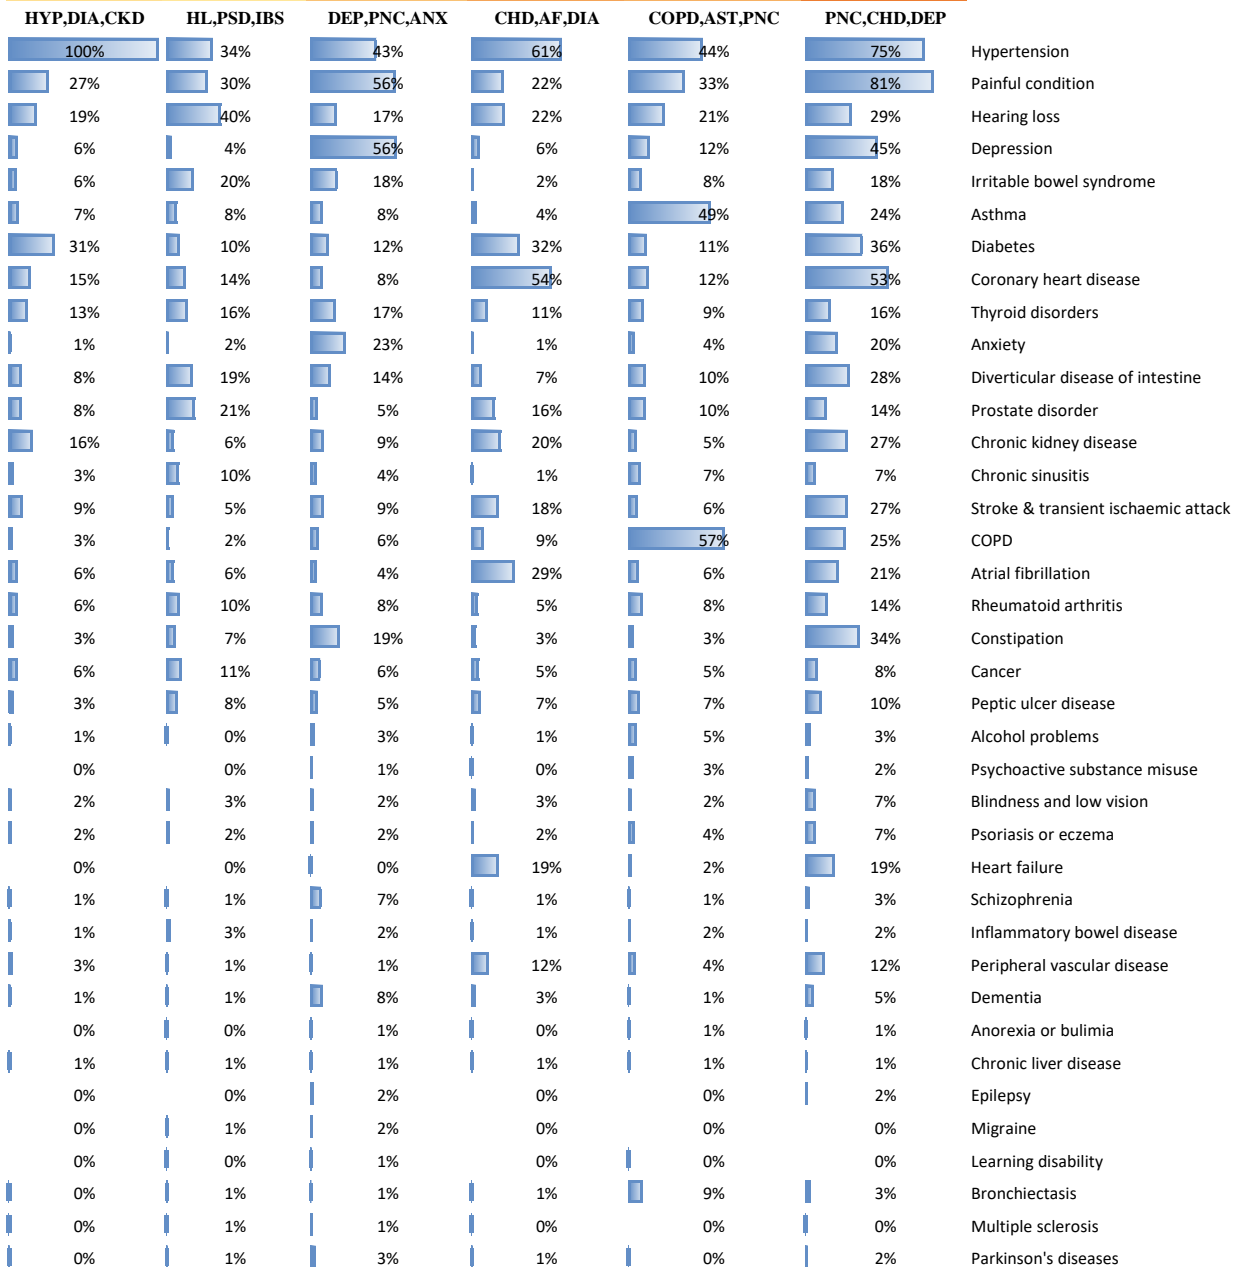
| HYP,DIA,CKD | HL,PSD,IBS | DEP,PNC,ANX | CHD,AF,DIA | COPD,AST,PNC | PNC,CHD,DEP | |
|---|---|---|---|---|---|---|
| 100% | 34% | 43% | 61% | 44% | 75% | Hypertension |
| 27% | 30% | 56% | 22% | 33% | 81% | Painful condition |
| 19% | 40% | 17% | 22% | 21% | 29% | Hearing loss |
| 6% | 4% | 56% | 6% | 12% | 45% | Depression |
| 6% | 20% | 18% | 2% | 8% | 18% | Irritable bowel syndrome |
| 7% | 8% | 8% | 4% | 49% | 24% | Asthma |
| 31% | 10% | 12% | 32% | 11% | 36% | Diabetes |
| 15% | 14% | 8% | 54% | 12% | 53% | Coronary heart disease |
| 13% | 16% | 17% | 11% | 9% | 16% | Thyroid disorders |
| 1% | 2% | 23% | 1% | 4% | 20% | Anxiety |
| 8% | 19% | 14% | 7% | 10% | 28% | Diverticular disease of intestine |
| 8% | 21% | 5% | 16% | 10% | 14% | Prostate disorder |
| 16% | 6% | 9% | 20% | 5% | 27% | Chronic kidney disease |
| 3% | 10% | 4% | 1% | 7% | 7% | Chronic sinusitis |
| 9% | 5% | 9% | 18% | 6% | 27% | Stroke & transient ischaemic attack |
| 3% | 2% | 6% | 9% | 57% | 25% | COPD |
| 6% | 6% | 4% | 29% | 6% | 21% | Atrial fibrillation |
| 6% | 10% | 8% | 5% | 8% | 14% | Rheumatoid arthritis |
| 3% | 7% | 19% | 3% | 3% | 34% | Constipation |
| 6% | 11% | 6% | 5% | 5% | 8% | Cancer |
| 3% | 8% | 5% | 7% | 7% | 10% | Peptic ulcer disease |
| 1% | 0% | 3% | 1% | 5% | 3% | Alcohol problems |
| 0% | 0% | 1% | 0% | 3% | 2% | Psychoactive substance misuse |
| 2% | 3% | 2% | 3% | 2% | 7% | Blindness and low vision |
| 2% | 2% | 2% | 2% | 4% | 7% | Psoriasis or eczema |
| 0% | 0% | 0% | 19% | 2% | 19% | Heart failure |
| 1% | 1% | 7% | 1% | 1% | 3% | Schizophrenia |
| 1% | 3% | 2% | 1% | 2% | 2% | Inflammatory bowel disease |
| 3% | 1% | 1% | 12% | 4% | 12% | Peripheral vascular disease |
| 1% | 1% | 8% | 3% | 1% | 5% | Dementia |
| 0% | 0% | 1% | 0% | 1% | 1% | Anorexia or bulimia |
| 1% | 1% | 1% | 1% | 1% | 1% | Chronic liver disease |
| 0% | 0% | 2% | 0% | 0% | 2% | Epilepsy |
| 0% | 1% | 2% | 0% | 0% | 0% | Migraine |
| 0% | 0% | 1% | 0% | 0% | 0% | Learning disability |
| 0% | 1% | 1% | 1% | 9% | 3% | Bronchiectasis |
| 0% | 1% | 1% | 0% | 0% | 0% | Multiple sclerosis |
| 0% | 1% | 3% | 1% | 0% | 2% | Parkinson's diseases |